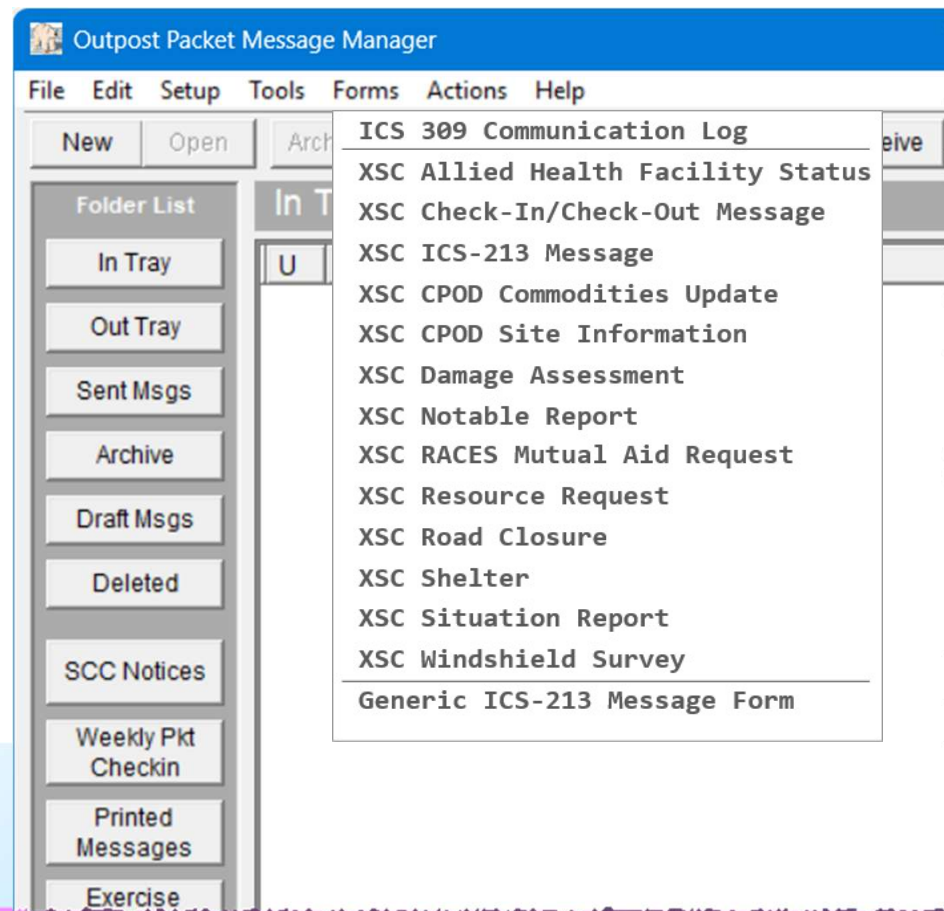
Outpost Packet Message Manager

File Edit Setup Tools Forms Actions Help

New Open Arch eive

Folder List

In T

U

In Tray

Out Tray

Sent Msgs

Archive

Draft Msgs

Deleted

SCC Notices

Weekly Pkt Checkin

Printed Messages

Exercise

ICS 309 Communication Log

XSC Allied Health Facility Status

XSC Check-In/Check-Out Message

XSC ICS-213 Message

XSC CPOD Commodities Update

XSC CPOD Site Information

XSC Damage Assessment

XSC Notable Report

XSC RACES Mutual Aid Request

XSC Resource Request

XSC Road Closure

XSC Shelter

XSC Situation Report

XSC Windshield Survey

Generic ICS-213 Message Form